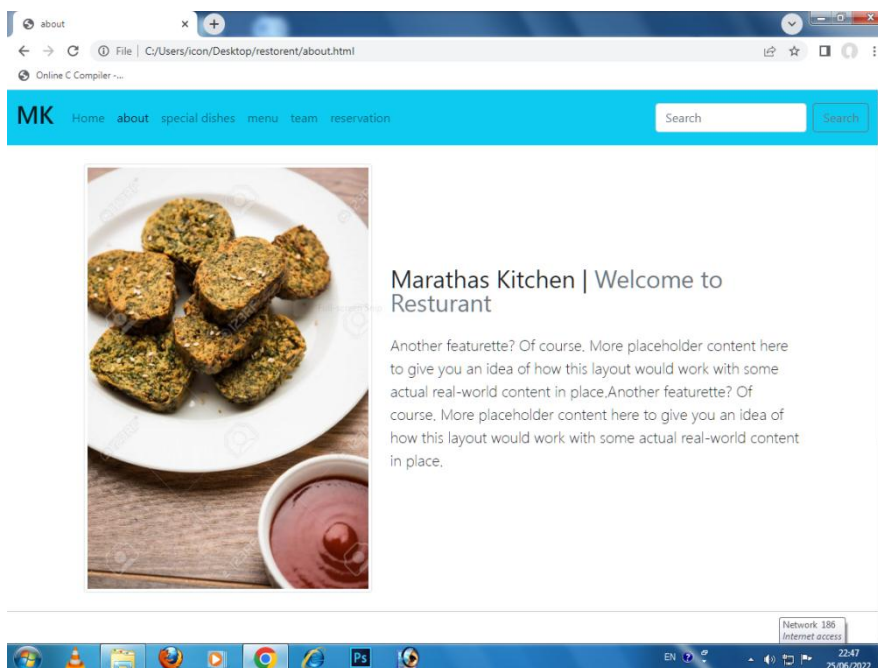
about

File | C:/Users/icon/Desktop/restorent/about.html

Online C Compiler -...

MK Home about special dishes menu team reservation

Search Search

Marathas Kitchen | Welcome to Resturant

Another featurette? Of course. More placeholder content here to give you an idea of how this layout would work with some actual real-world content in place.Another featurette? Of course. More placeholder content here to give you an idea of how this layout would work with some actual real-world content in place.

Network 186
Internet access

EN

22:47
25/06/2022